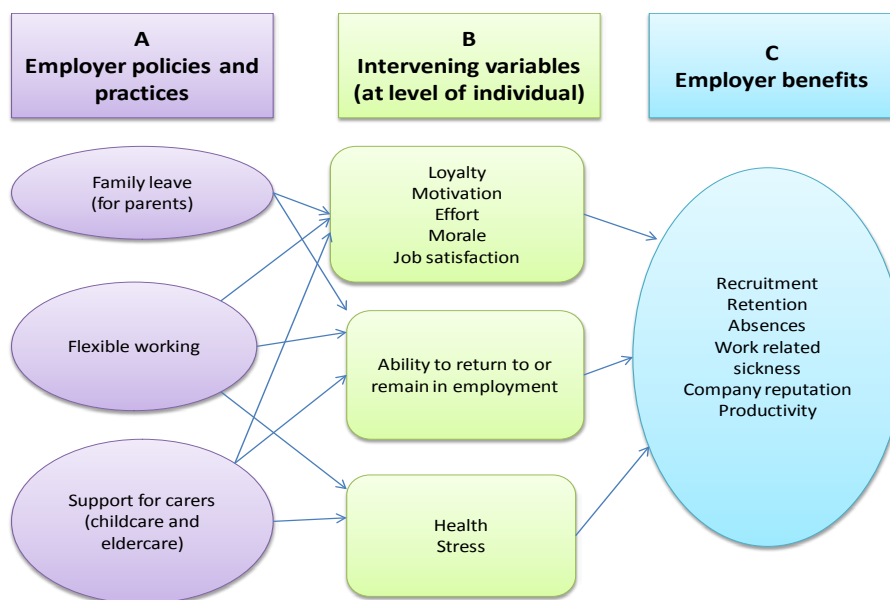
A
Employer policies and practices

B
Intervening variables (at level of individual)

C
Employer benefits

Family leave (for parents)

Flexible working

Support for carers (childcare and eldercare)

Loyalty
Motivation
Effort
Morale
Job satisfaction

Ability to return to or remain in employment

Health
Stress

Recruitment
Retention
Absences
Work related sickness
Company reputation
Productivity